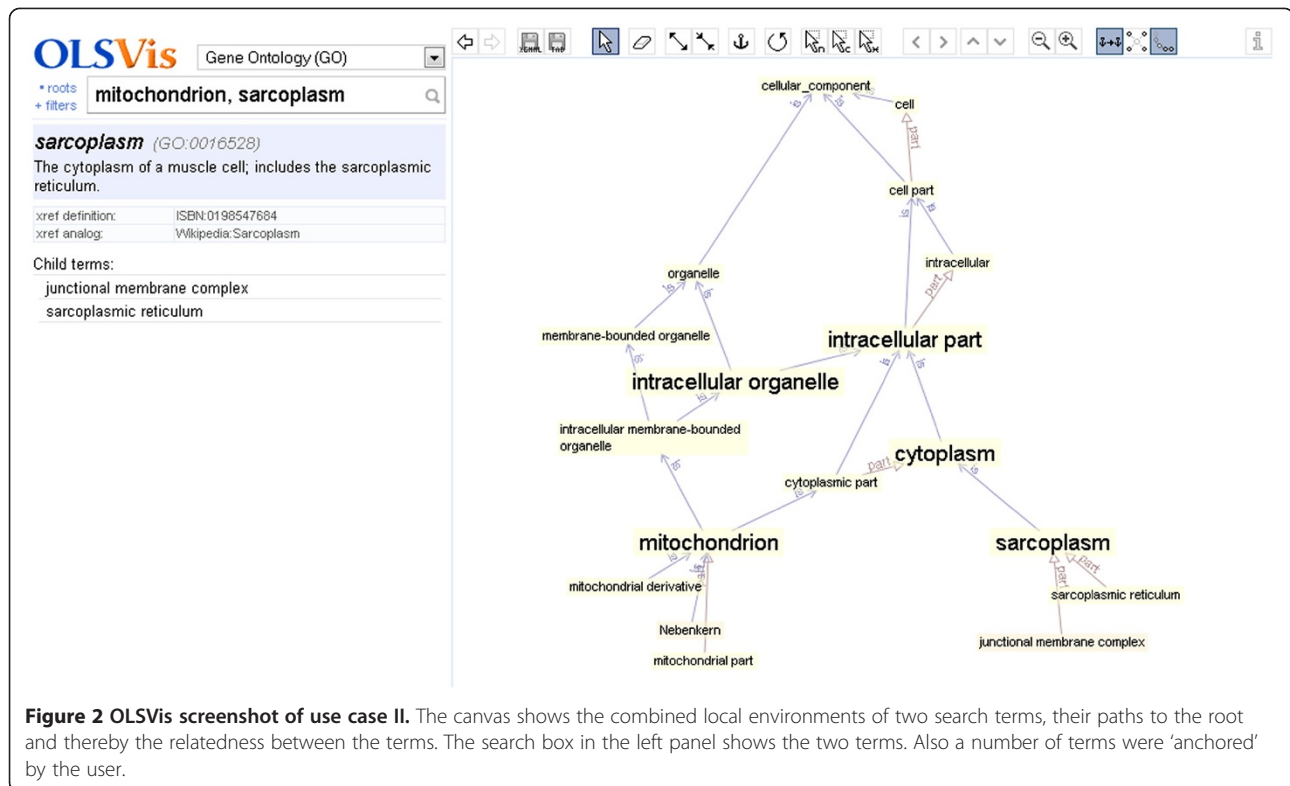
OLSVis Gene Ontology (GO)

• roots
+ filters

mitochondrion, sarcoplasm

sarcoplasm (GO:0016528)
The cytoplasm of a muscle cell; includes the sarcoplasmic reticulum.

| xref definition: | ISBN:0198547684 |
|---|---|
| xref analog: | Wikipedia:Sarcoplasm |

Child terms:
junctional membrane complex
sarcoplasmic reticulum

cellular_component
is
is
cell
part
cell part
is
is
intracellular
part
organelle
is
is
membrane-bounded organelle
is
intracellular part
intracellular organelle
is
intracellular membrane-bounded organelle
is
is
cytoplasm
part
cytoplasmic part
is
is
mitochondrion
is
is
sarcoplasm
part
part
mitochondrial derivative
sarcoplasmic reticulum
Nebenkern
junctional membrane complex
mitochondrial part

**Figure 2 OLSVis screenshot of use case II.** The canvas shows the combined local environments of two search terms, their paths to the root and thereby the relatedness between the terms. The search box in the left panel shows the two terms. Also a number of terms were 'anchored' by the user.